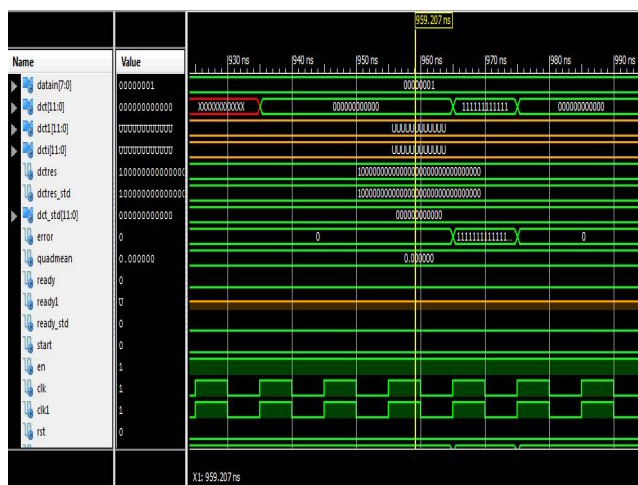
959.207 ns

| Name | Value |
|---|---|
| datain[7:0] | 00000001 |
| dct[11:0] | 000000000000 |
| dct1[11:0] | UUUUUUUUUUUU |
| dctl[11:0] | UUUUUUUUUUUU |
| dctres | 10000000000000 |
| dctres_std | 10000000000000 |
| dct_std[11:0] | 000000000000 |
| error | 0 |
| quadmean | 0.000000 |
| ready | 0 |
| ready1 | U |
| ready_std | 0 |
| start | 0 |
| en | 1 |
| clk | 1 |
| clk1 | 1 |
| rst | 0 |

930 ns 940 ns 950 ns 960 ns 970 ns 980 ns 990 ns

00000001

XXXXXXXXXXXX 000000000000 111111111111 000000000000

UUUUUUUUUUUU

UUUUUUUUUUUU

10000000000000000000000000000000

10000000000000000000000000000000

000000000000

0 111111111111... 0

0.000000

X1: 959.207 ns